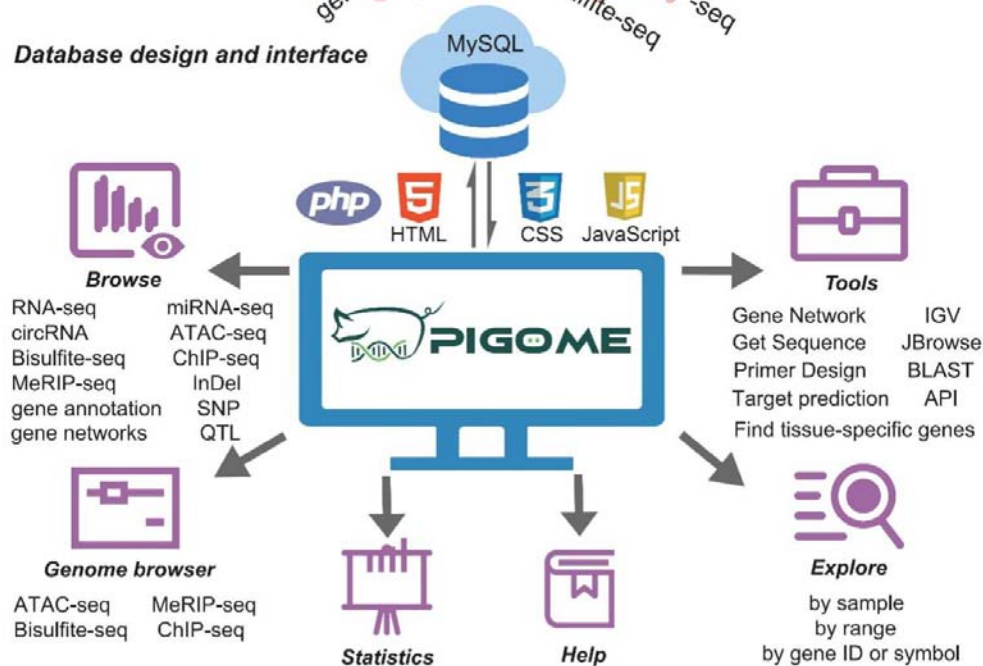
ge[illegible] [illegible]lfite-seq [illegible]-seq

Database design and interface

MySQL

php HTML CSS JavaScript

Browse

RNA-seq miRNA-seq
circRNA ATAC-seq
Bisulfite-seq ChIP-seq
MeRIP-seq InDel
gene annotation SNP
gene networks QTL

PIGOME

Tools

Gene Network IGV
Get Sequence JBrowse
Primer Design BLAST
Target prediction API
Find tissue-specific genes

Genome browser

ATAC-seq MeRIP-seq
Bisulfite-seq ChIP-seq

Statistics

Help

Explore

by sample
by range
by gene ID or symbol